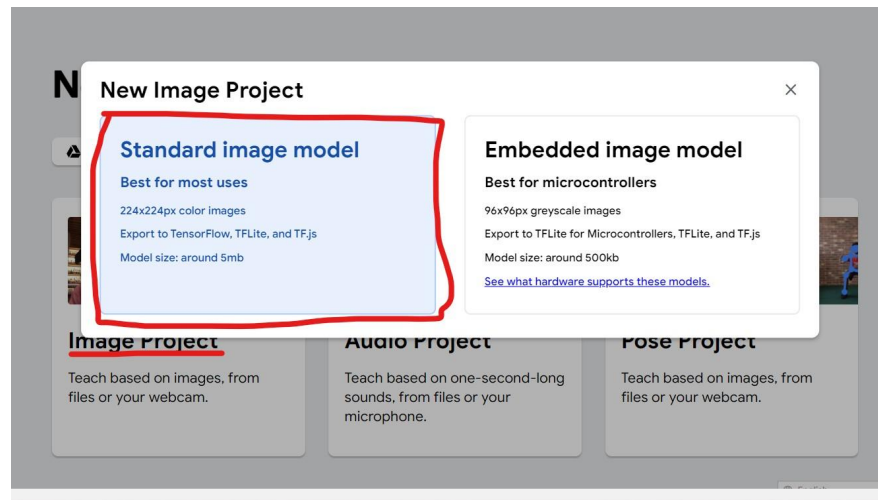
N

New Image Project

×

Standard image model

Best for most uses

224x224px color images

Export to TensorFlow, TFLite, and TF.js

Model size: around 5mb

Embedded image model

Best for microcontrollers

96x96px greyscale images

Export to TFLite for Microcontrollers, TFLite, and TF.js

Model size: around 500kb

See what hardware supports these models.

Image Project

Teach based on images, from files or your webcam.

Audio Project

Teach based on one-second-long sounds, from files or your microphone.

Pose Project

Teach based on images, from files or your webcam.